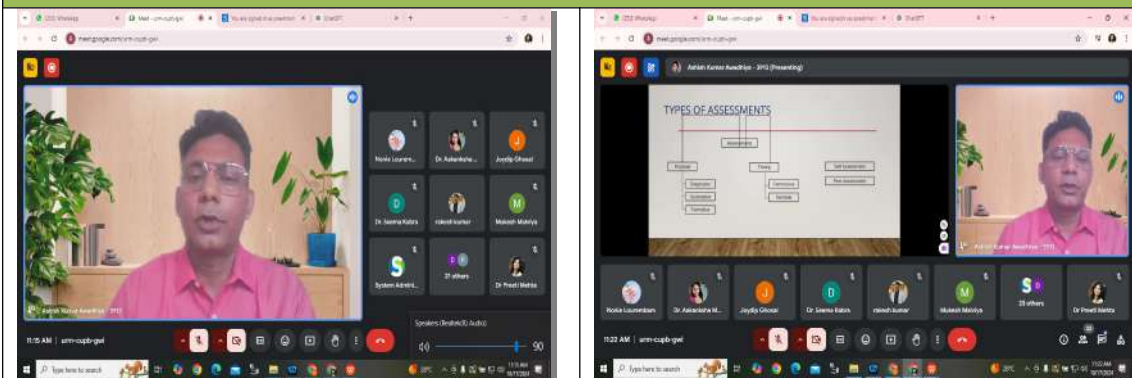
meet.google.com/urm-cupb-gwl

Nonie Lourem...
Dr. Aakanksha ...
Joydip Ghosal
J
D
Dr. Seema Kalra
rakesh kumar
M
Mukesh Malviya
S
System Admini...
31 others
Dr Preeti Mehta
Ashish Kumar Awadhiya - 3113
Speakers (Realtek(R) Audio)
90
11:15 AM | urm-cupb-gwl
Type here to search

meet.google.com/urm-cupb-gwl
Ashish Kumar Awadhiya - 3113 (Presenting)
TYPES OF ASSESSMENTS
Assessment
Purpose
Timing
Self Assessment
Peer Assessment
Diagnostic
Formative
Summative
Summative
Formative
Ashish Kumar Awadhiya - 3113
Nonie Lourembam
Dr. Aakanksha M...
J
Joydip Ghosal
D
Dr. Seema Kalra
rakesh kumar
M
Mukesh Malviya
S
29 others
Dr Preeti Mehta
11:22 AM | urm-cupb-gwl
Type here to search